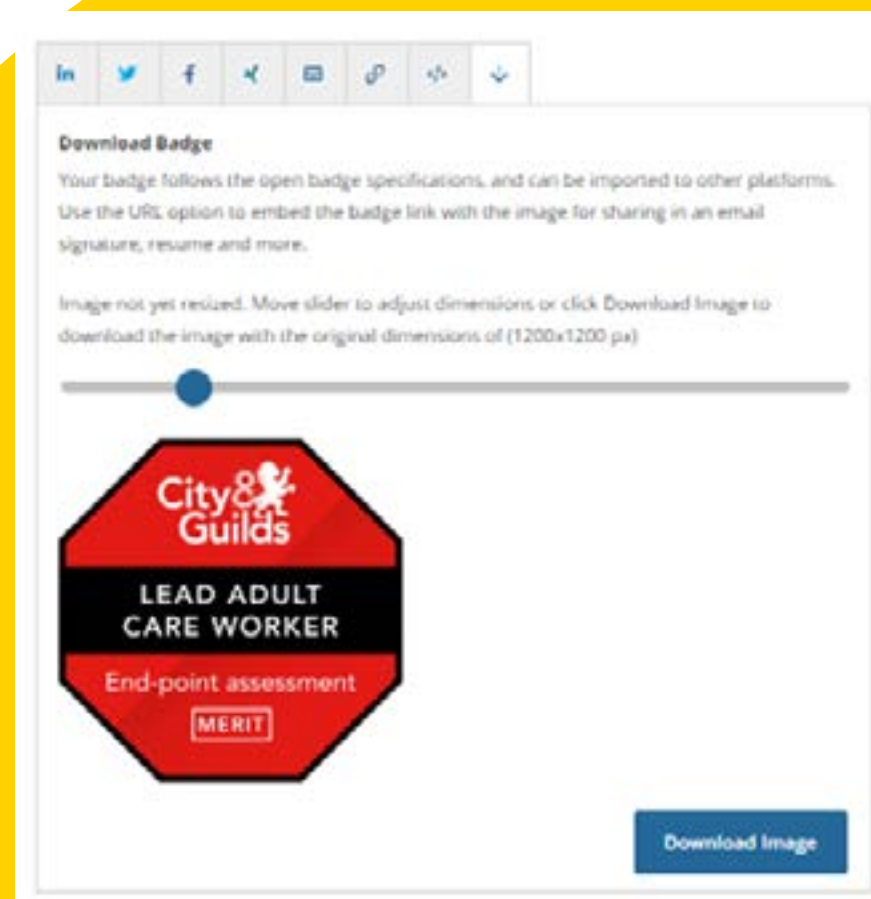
in

Download Badge

Your badge follows the open badge specifications, and can be imported to other platforms. Use the URL option to embed the badge link with the image for sharing in an email signature, resume and more.

Image not yet resized. Move slider to adjust dimensions or click Download Image to download the image with the original dimensions of (1200x1200 px)

City & Guilds

LEAD ADULT CARE WORKER

End-point assessment

MERIT

Download Image